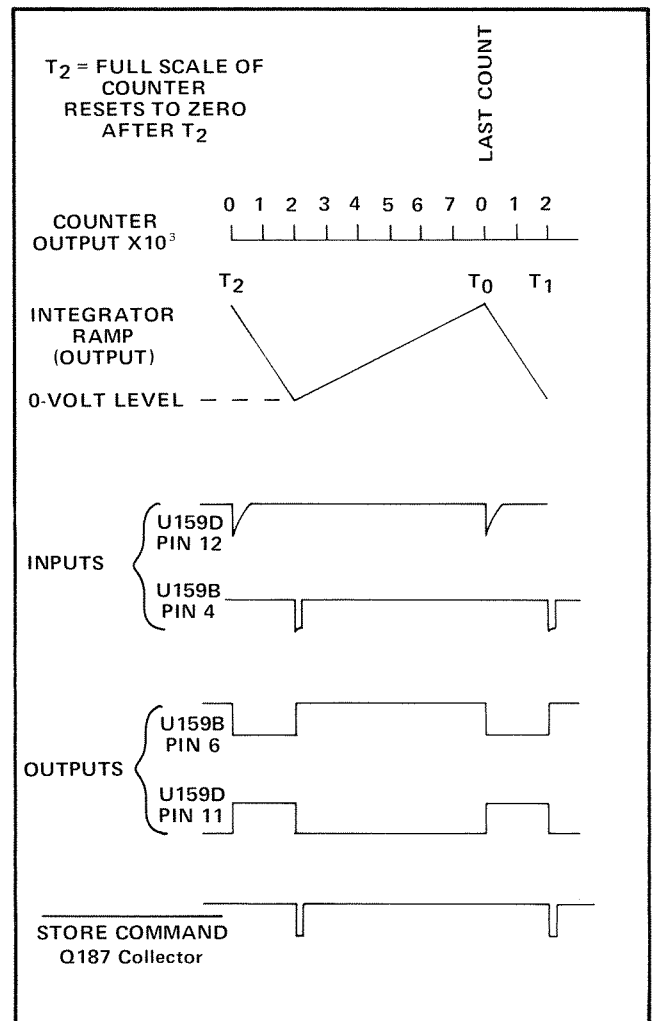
$T_2$ = FULL SCALE OF COUNTER RESETS TO ZERO AFTER $T_2$

LAST COUNT

COUNTER OUTPUT X$10^3$

0 1 2 3 4 5 6 7 0 1 2

$T_2$

$T_0$

$T_1$

INTEGRATOR RAMP (OUTPUT)

0-VOLT LEVEL

INPUTS

U159D PIN 12

U159B PIN 4

OUTPUTS

U159B PIN 6

U159D PIN 11

$\overline{\text{STORE COMMAND}}$
Q187 Collector